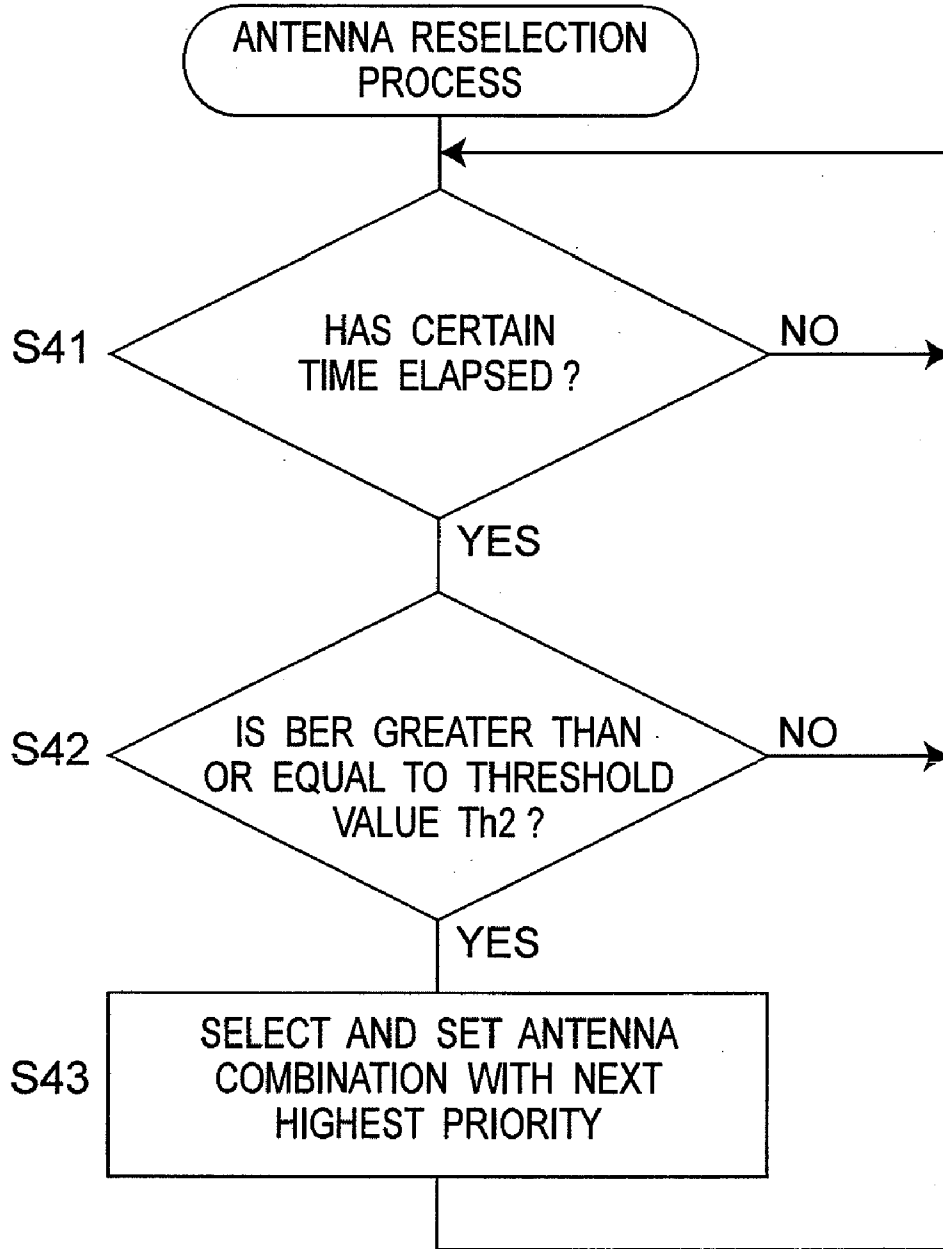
ANTENNA RESELECTION PROCESS

S41

HAS CERTAIN TIME ELAPSED ?

NO

YES

S42

IS BER GREATER THAN OR EQUAL TO THRESHOLD VALUE Th2 ?

NO

YES

S43

SELECT AND SET ANTENNA COMBINATION WITH NEXT HIGHEST PRIORITY